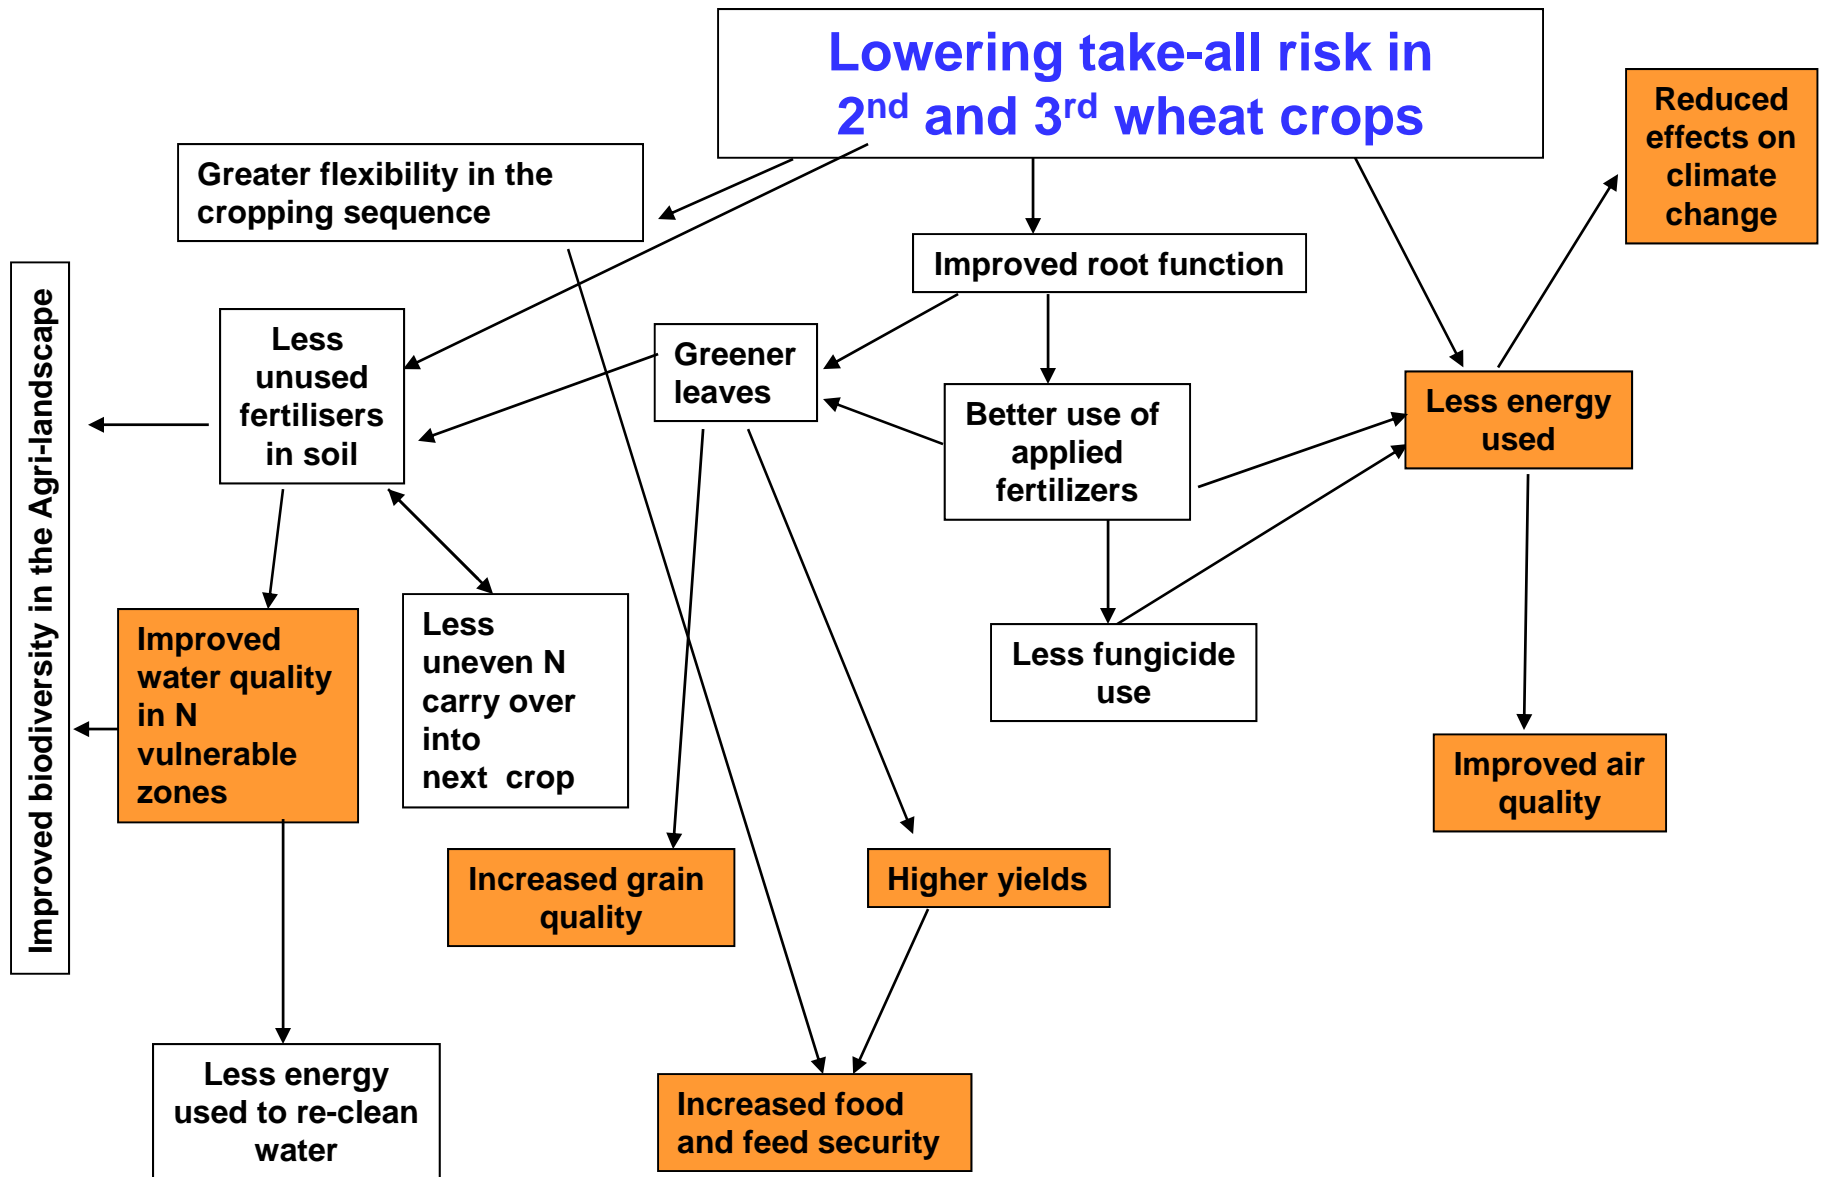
Lowering take-all risk in $2^{nd}$ and $3^{rd}$ wheat crops

Reduced effects on climate change

Greater flexibility in the cropping sequence

Improved root function

Improved biodiversity in the Agri-landscape

Less unused fertilisers in soil

Greener leaves

Better use of applied fertilizers

Less energy used

Improved water quality in N vulnerable zones

Less uneven N carry over into next crop

Less fungicide use

Improved air quality

Increased grain quality

Higher yields

Less energy used to re-clean water

Increased food and feed security